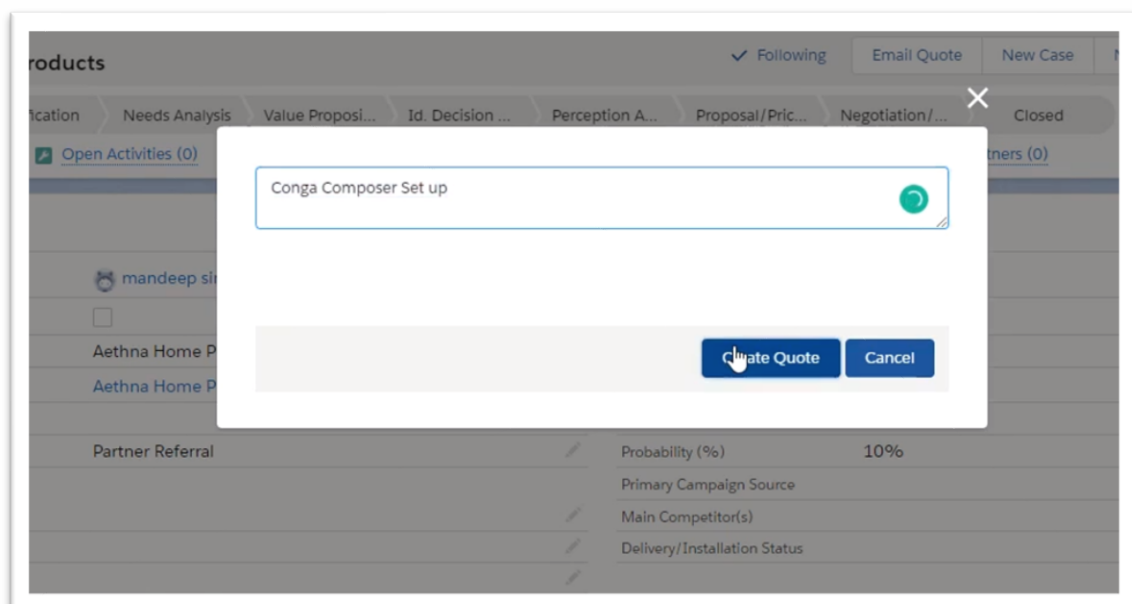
roducts

Following

Email Quote

New Case

fication

Needs Analysis

Value Proposi...

Id. Decision ...

Perception A...

Proposal/Pric...

Negotiation/...

Closed

Open Activities (0)

tners (0)

Conga Composer Set up

mandeep si

Aethna Home P

Aethna Home P

C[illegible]ate Quote

Cancel

Partner Referral

Probability (%)

10%

Primary Campaign Source

Main Competitor(s)

Delivery/Installation Status